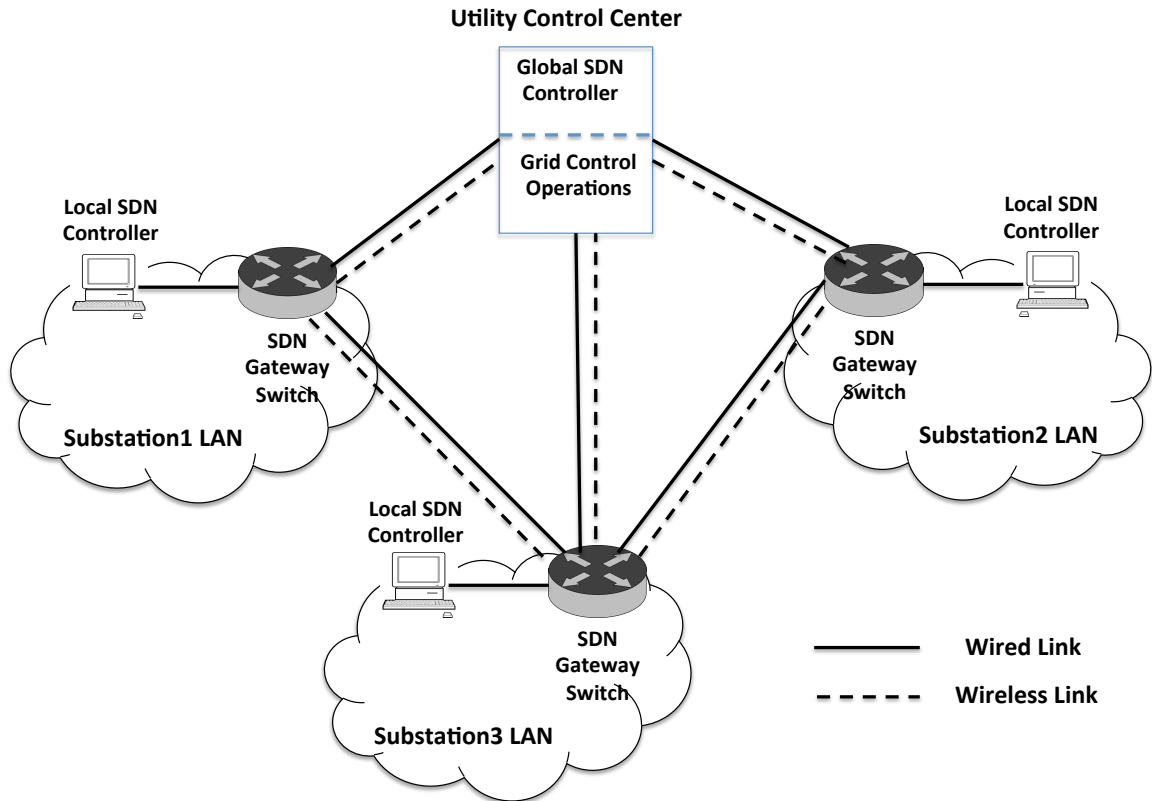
Utility Control Center

Global SDN Controller

Grid Control Operations

Local SDN Controller

SDN Gateway Switch

Substation1 LAN

Local SDN Controller

SDN Gateway Switch

Substation2 LAN

Local SDN Controller

SDN Gateway Switch

Substation3 LAN

Wired Link

Wireless Link